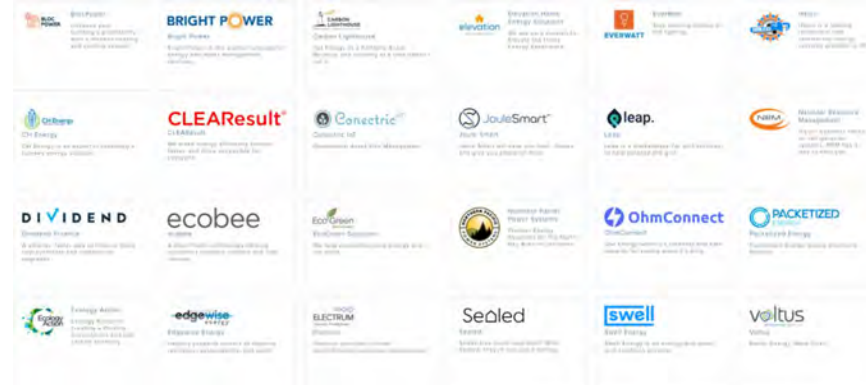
BLOC POWER
BlocPower
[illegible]

BRIGHT POWER
Bright Power
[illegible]

CARBON LIGHTHOUSE
Carbon Lighthouse
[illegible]

elevation
Elevation Home Energy Solutions
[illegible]

EVERWATT
EverWatt
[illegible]

Hesco
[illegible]

Chi Energy
Chi Energy
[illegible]

CLEAResult®
CLEAResult
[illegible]

Conectric
Conectric Inc
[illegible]

JouleSmart
Joule Smart
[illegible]

leap.
Leap
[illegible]

NRM
Nexus Resource Management
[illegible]

DIVIDEND
Dividend Finance
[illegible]

ecobee
ecobee
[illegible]

EcoGreen
EcoGreen Solutions
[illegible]

Northern Forest Heater Systems
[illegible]

OhmConnect
OhmConnect
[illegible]

PACKETIZED ENERGY
Packetized Energy
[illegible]

Ecology Action
Ecology Action
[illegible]

edgewise energy
Edgewise Energy
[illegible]

ELECTRUM
Electrum
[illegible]

Sealed
Sealed
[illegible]

swell
Swell Energy
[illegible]

voltus
Voltus
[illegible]